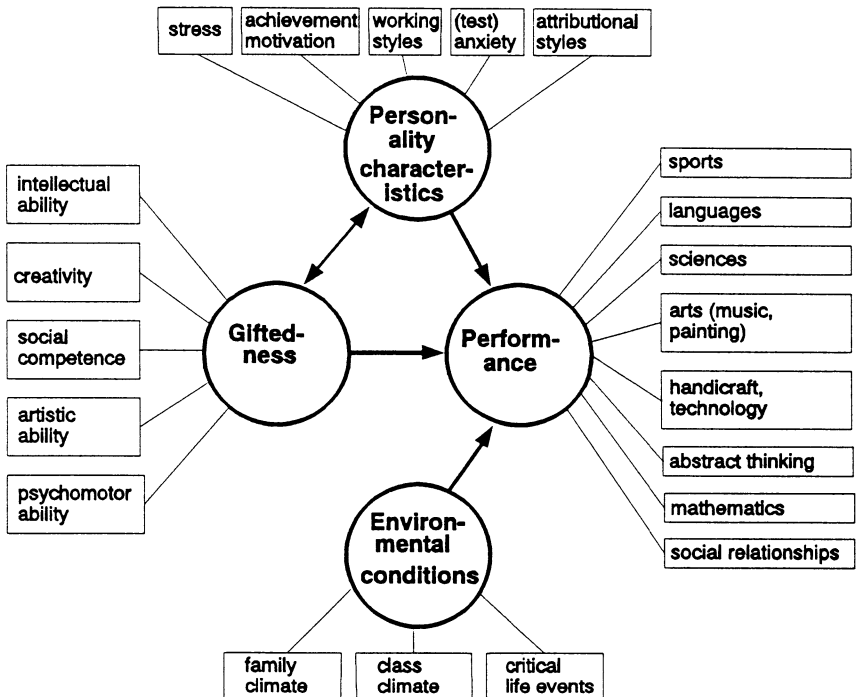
stress

achievement motivation

working styles

(test) anxiety

attributional styles

Personality characteristics

intellectual ability

creativity

social competence

artistic ability

psychomotor ability

Giftedness

Performance

sports

languages

sciences

arts (music, painting)

handicraft, technology

abstract thinking

mathematics

social relationships

Environmental conditions

family climate

class climate

critical life events